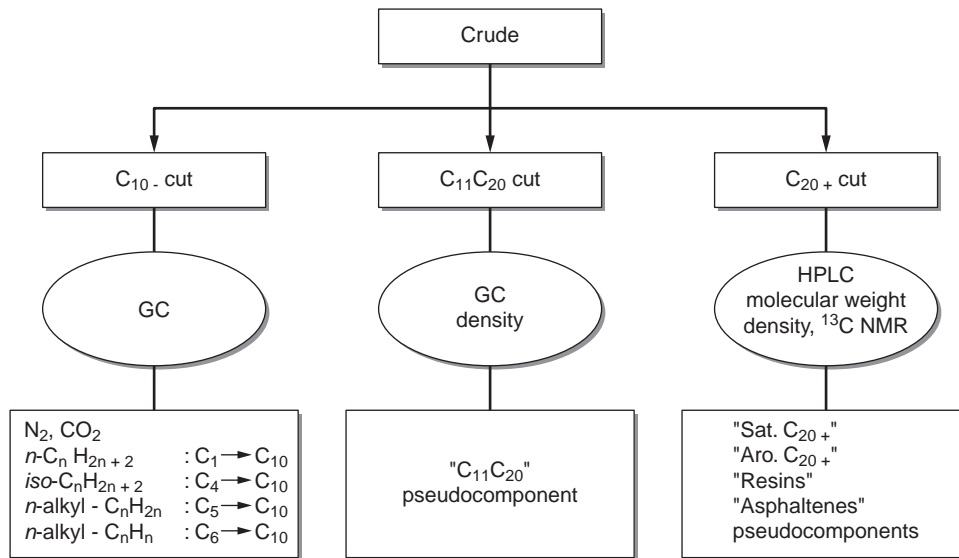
Crude

$C_{10-}$ cut

$C_{11}C_{20}$ cut

$C_{20+}$ cut

GC

GC density

HPLC molecular weight density, $^{13}C$ NMR

$N_2$, $CO_2$
$n$-$C_n H_{2n+2}$ : $C_1 \rightarrow C_{10}$
$iso$-$C_nH_{2n+2}$ : $C_4 \rightarrow C_{10}$
$n$-alkyl - $C_nH_{2n}$ : $C_5 \rightarrow C_{10}$
$n$-alkyl - $C_nH_n$ : $C_6 \rightarrow C_{10}$

"$C_{11}C_{20}$" pseudocomponent

"Sat. $C_{20+}$"
"Aro. $C_{20+}$"
"Resins"
"Asphaltenes"
pseudocomponents